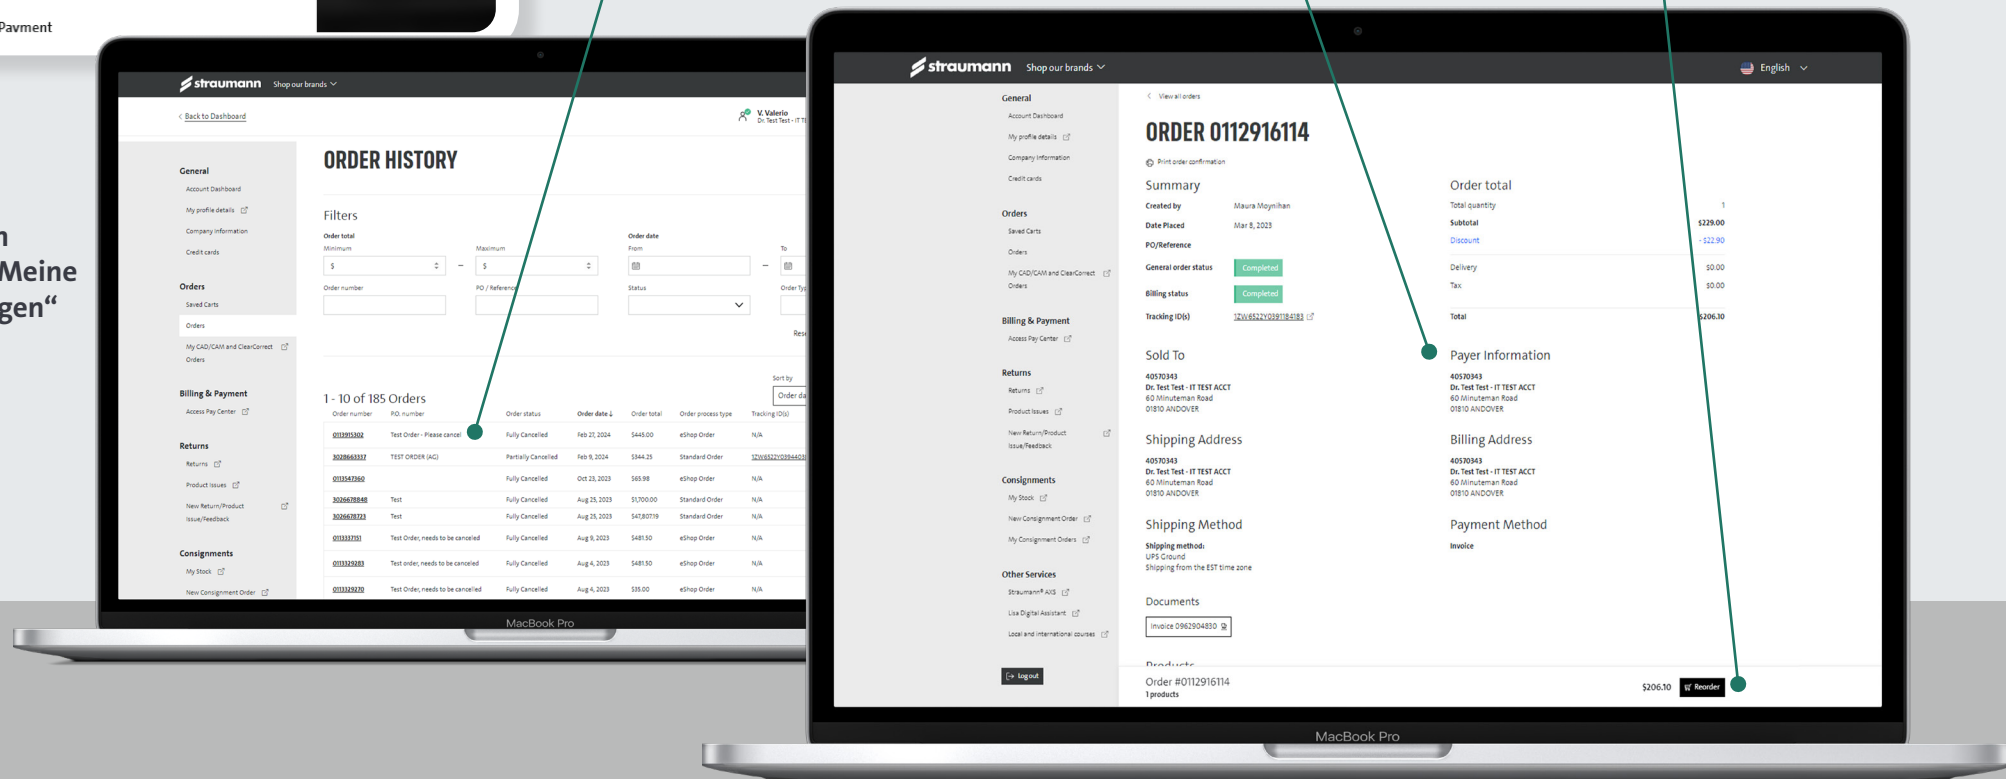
Payment

n
Meine
gen"

straumann Shop our brands

< Back to Dashboard

V. Valerio
Dr. Test Test - IT T

General
Account Dashboard
My profile details
Company Information
Credit cards

Orders
Saved Carts
Orders
My CAD/CAM and ClearCorrect Orders

Billing & Payment
Access Pay Center

Returns
Returns
Product Issues
New Return/Product Issue/Feedback

Consignments
My Stock
New Consignment Order

ORDER HISTORY

Filters
Order total
Minimum
$
Maximum
$
Order date
From
To
Order number
PO / Reference
Status
Order Ty
Res

1 - 10 of 185 Orders
Sort by
Order da

| Order number | P.O. number | Order status | Order date | Order total | Order process type | Tracking ID(s) |
|---|---|---|---|---|---|---|
| 0113915302 | Test Order - Please cancel | Fully Cancelled | Feb 27, 2024 | $445.00 | eShop Order | N/A |
| 3028663337 | TEST ORDER (AG) | Partially Cancelled | Feb 9, 2024 | $344.25 | Standard Order | 1ZW6522Y039440 |
| 0113547360 | | Fully Cancelled | Oct 23, 2023 | $65.98 | eShop Order | N/A |
| 3026678848 | Test | Fully Cancelled | Aug 25, 2023 | $1,700.00 | Standard Order | N/A |
| 3026678723 | Test | Fully Cancelled | Aug 25, 2023 | $47,807.19 | Standard Order | N/A |
| 0113337151 | Test Order, needs to be canceled | Fully Cancelled | Aug 9, 2023 | $481.50 | eShop Order | N/A |
| 0113329283 | Test order, needs to be canceled | Fully Cancelled | Aug 4, 2023 | $481.50 | eShop Order | N/A |
| 0113329270 | Test Order, needs to be cancelled | Fully Cancelled | Aug 4, 2023 | $35.00 | eShop Order | N/A |

MacBook Pro

straumann Shop our brands
English

General
Account Dashboard
My profile details
Company Information
Credit cards

Orders
Saved Carts
Orders
My CAD/CAM and ClearCorrect Orders

Billing & Payment
Access Pay Center

Returns
Returns
Product Issues
New Return/Product Issue/Feedback

Consignments
My Stock
New Consignment Order
My Consignment Orders

Other Services
Straumann® AXS
Lisa Digital Assistant
Local and international courses

Log out

< View all orders
ORDER 0112916114
Print order confirmation

Summary
Created by Maura Moynihan
Date Placed Mar 8, 2023
PO/Reference
General order status Completed
Billing status Completed
Tracking ID(s) 1ZW6522Y0391184183

Order total
Total quantity 1
Subtotal $229.00
Discount - $22.90
Delivery $0.00
Tax $0.00
Total $206.10

Sold To
40570343
Dr. Test Test - IT TEST ACCT
60 Minuteman Road
01810 ANDOVER

Payer Information
40570343
Dr. Test Test - IT TEST ACCT
60 Minuteman Road
01810 ANDOVER

Shipping Address
40570343
Dr. Test Test - IT TEST ACCT
60 Minuteman Road
01810 ANDOVER

Billing Address
40570343
Dr. Test Test - IT TEST ACCT
60 Minuteman Road
01810 ANDOVER

Shipping Method
Shipping method:
UPS Ground
Shipping from the EST time zone

Payment Method
Invoice

Documents
Invoice 0962904830

Products
Order #0112916114
1 products
$206.10 Reorder

MacBook Pro